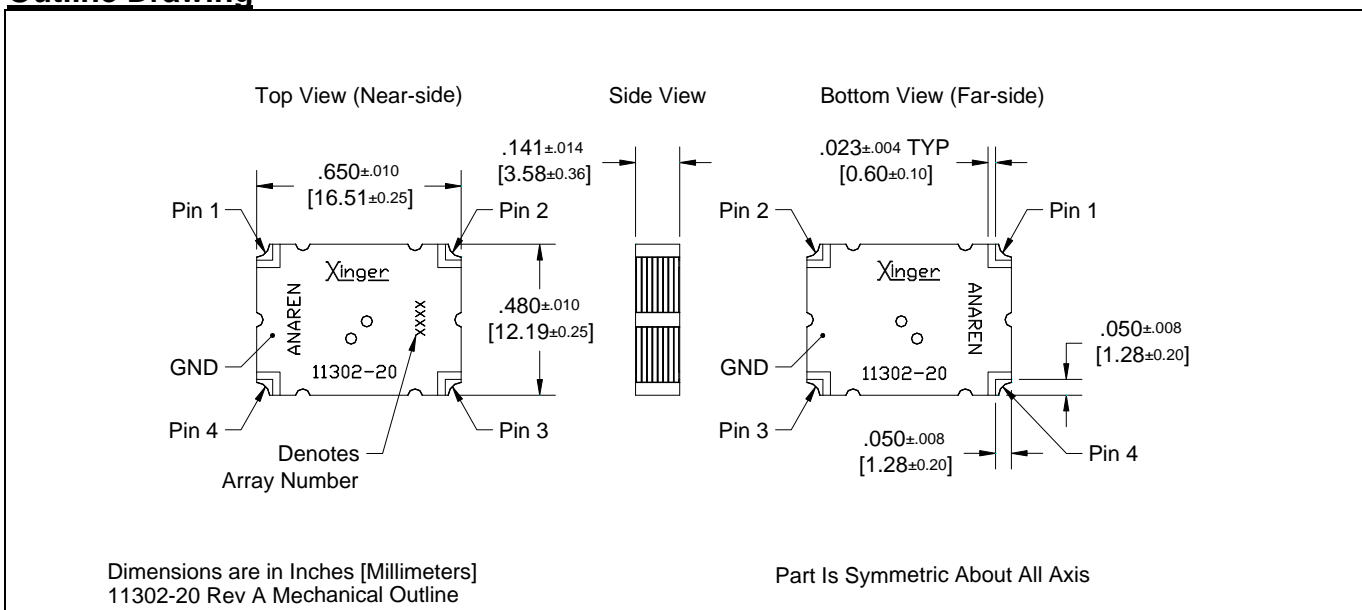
Outline Drawing

Top View (Near-side)

Side View

Bottom View (Far-side)

$.650_{\pm.010}$
$[16.51_{\pm0.25}]$

$.141_{\pm.014}$
$[3.58_{\pm0.36}]$

$.023_{\pm.004}$ TYP
$[0.60_{\pm0.10}]$

Pin 1

Pin 2

Xinger

ANAREN

XXXX

11302-20

GND

Pin 4

Pin 3

$.480_{\pm.010}$
$[12.19_{\pm0.25}]$

Denotes
Array Number

Pin 2

Pin 1

Xinger

ANAREN

11302-20

GND

Pin 3

Pin 4

$.050_{\pm.008}$
$[1.28_{\pm0.20}]$

$.050_{\pm.008}$
$[1.28_{\pm0.20}]$

Dimensions are in Inches [Millimeters]
11302-20 Rev A Mechanical Outline

Part Is Symmetric About All Axis